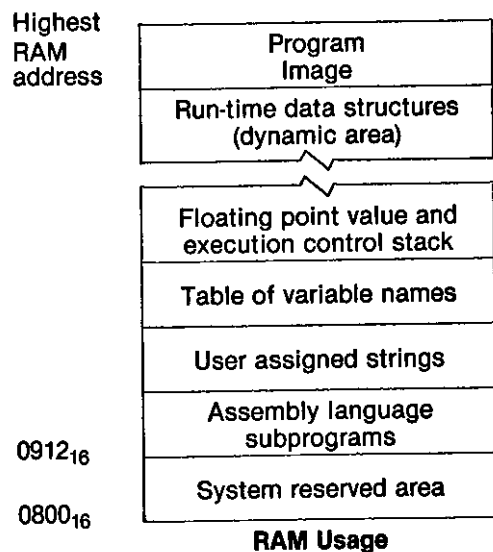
Highest RAM address

Program Image

Run-time data structures (dynamic area)

Floating point value and execution control stack

Table of variable names

User assigned strings

Assembly language subprograms

$0912_{16}$

System reserved area

$0800_{16}$

RAM Usage